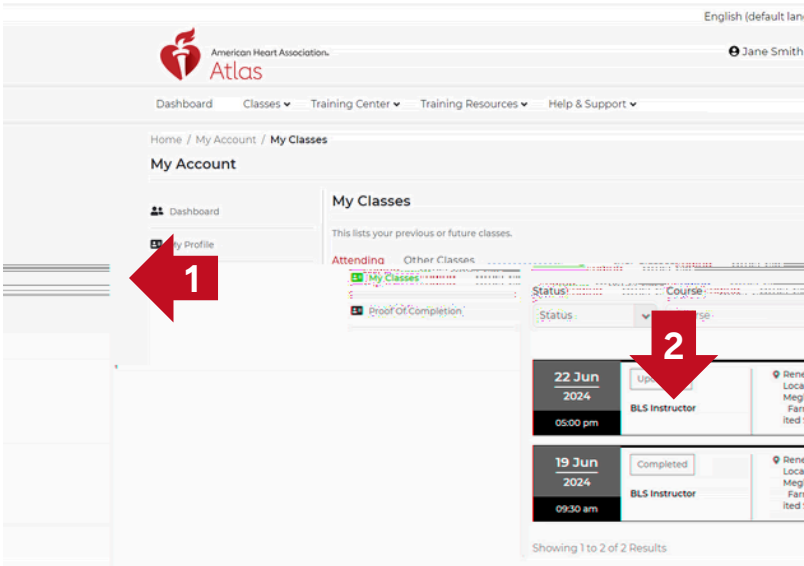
English (default lan

American Heart Association.
Atlas

Jane Smith

Dashboard Classes Training Center Training Resources Help & Support

Home / My Account / My Classes

My Account

Dashboard

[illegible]y Profile

1

My Classes

Proof Of Completion

My Classes

This lists your previous or future classes.

Attending Other Classes

Status Course

Status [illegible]rse

2

22 Jun
2024
05:00 pm

Up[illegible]

BLS Instructor

Rene
Loca
Meg
Far
ited

19 Jun
2024
09:30 am

Completed

BLS Instructor

Rene
Loca
Meg
Far
ited

Showing 1 to 2 of 2 Results